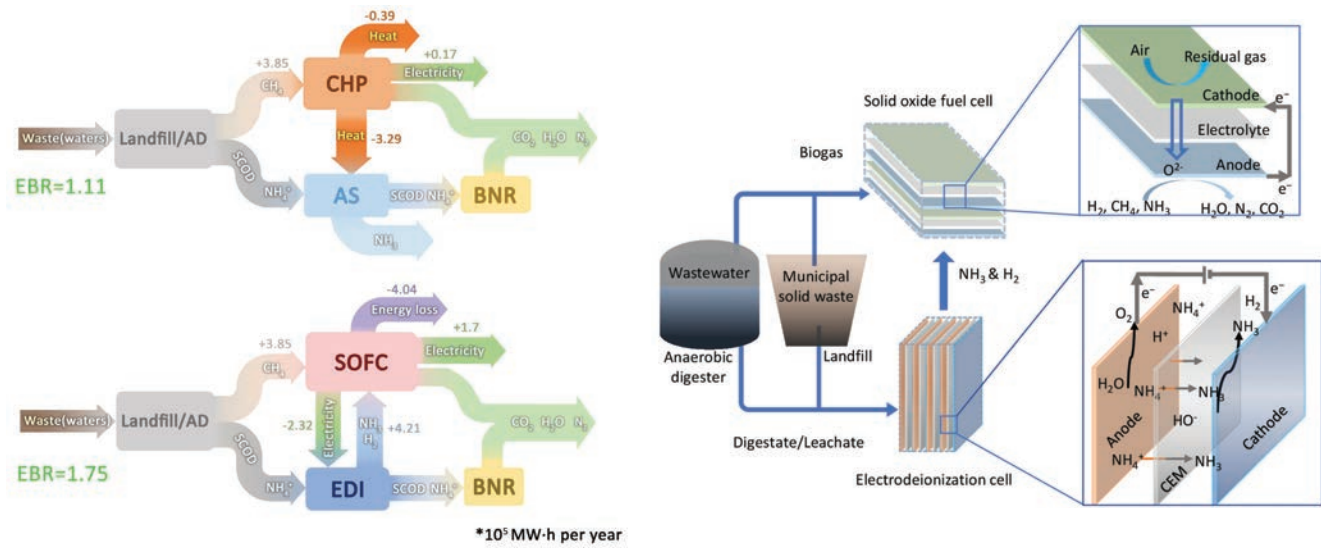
-0.39
Heat
+0.17
+3.85
CHP
Electricity
$CH_4$
Waste(waters)
Landfill/AD
Heat
-3.29
$CO_2$ $H_2O$ $N_2$
SCOD
EBR=1.11
$NH_4^+$
AS
SCOD $NH_4^+$
BNR
$NH_3$

-4.04
Energy loss
+1.7
+3.85
SOFC
Electricity
$CH_4$
Waste(waters)
Landfill/AD
-2.32
Electricity
$NH_3$ $H_2$
+4.21
$CO_2$ $H_2O$ $N_2$
SCOD
EBR=1.75
$NH_4^+$
EDI
SCOD $NH_4^+$
BNR

*$10^5$ MW·h per year

Solid oxide fuel cell
Air
Residual gas
Cathode
$e^-$
Electrolyte
Biogas
$O^{2-}$
Anode
$e^-$
$H_2$, $CH_4$, $NH_3$
$H_2O$, $N_2$, $CO_2$
Wastewater
Municipal solid waste
$NH_3$ & $H_2$
Anaerobic digester
Landfill
Digestate/Leachate
Electrodeionization cell
$e^-$
$O_2$
$NH_4^+$
$H_2$
$e^-$
$NH_3$
$H^+$
$H_2O$
$NH_4^+$
$NH_3$
$HO^-$
Anode
Cathode
$NH_4^+$
$NH_3$
CEM